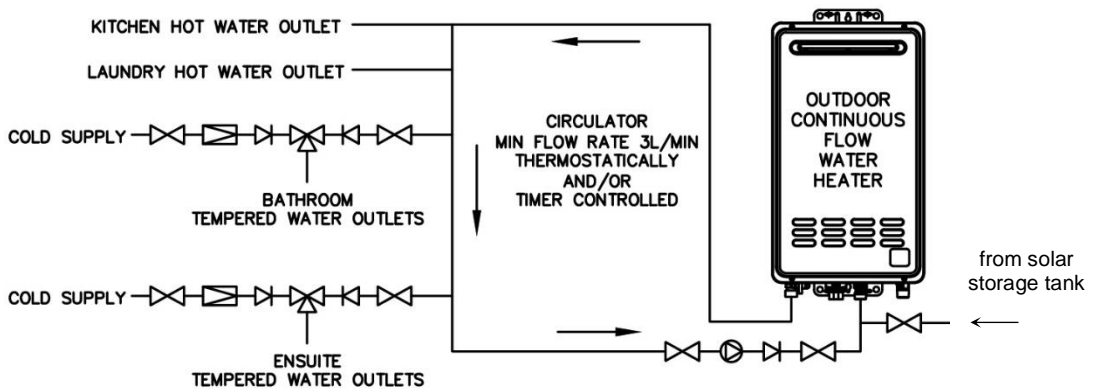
KITCHEN HOT WATER OUTLET

LAUNDRY HOT WATER OUTLET

COLD SUPPLY

BATHROOM
TEMPERED WATER OUTLETS

COLD SUPPLY

ENSUITE
TEMPERED WATER OUTLETS

CIRCULATOR
MIN FLOW RATE 3L/MIN
THERMOSTATICALLY
AND/OR
TIMER CONTROLLED

OUTDOOR
CONTINUOUS
FLOW
WATER
HEATER

from solar
storage tank